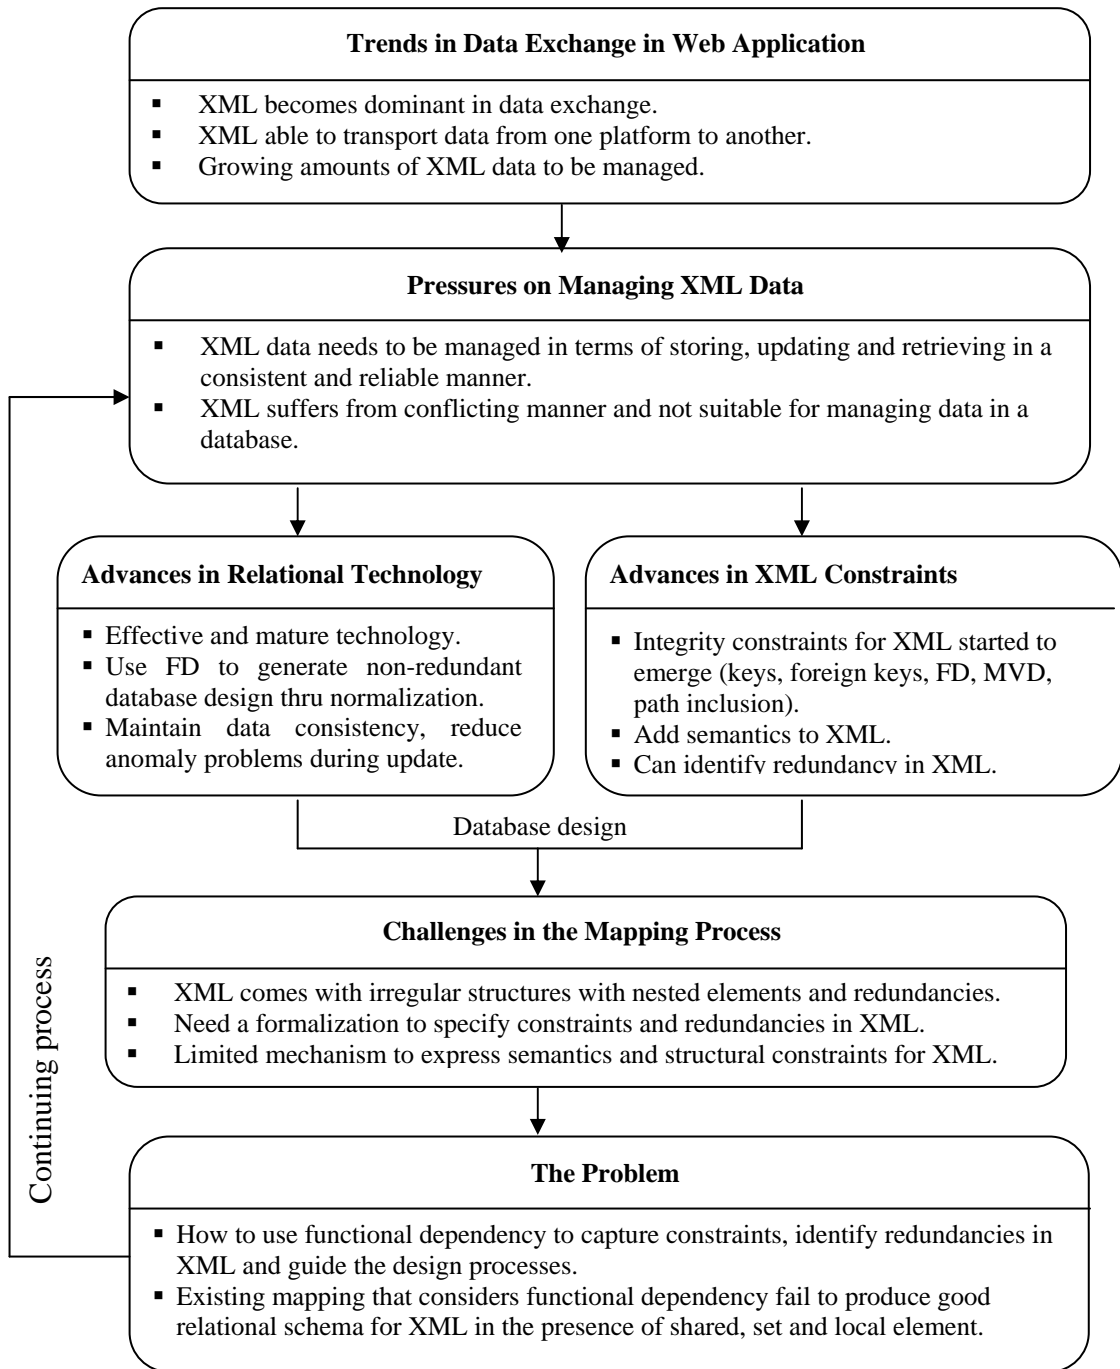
**Trends in Data Exchange in Web Application**

- XML becomes dominant in data exchange.
- XML able to transport data from one platform to another.
- Growing amounts of XML data to be managed.

**Pressures on Managing XML Data**

- XML data needs to be managed in terms of storing, updating and retrieving in a consistent and reliable manner.
- XML suffers from conflicting manner and not suitable for managing data in a database.

**Advances in Relational Technology**

- Effective and mature technology.
- Use FD to generate non-redundant database design thru normalization.
- Maintain data consistency, reduce anomaly problems during update.

**Advances in XML Constraints**

- Integrity constraints for XML started to emerge (keys, foreign keys, FD, MVD, path inclusion).
- Add semantics to XML.
- Can identify redundancy in XML.

Database design

**Challenges in the Mapping Process**

- XML comes with irregular structures with nested elements and redundancies.
- Need a formalization to specify constraints and redundancies in XML.
- Limited mechanism to express semantics and structural constraints for XML.

Continuing process

**The Problem**

- How to use functional dependency to capture constraints, identify redundancies in XML and guide the design processes.
- Existing mapping that considers functional dependency fail to produce good relational schema for XML in the presence of shared, set and local element.